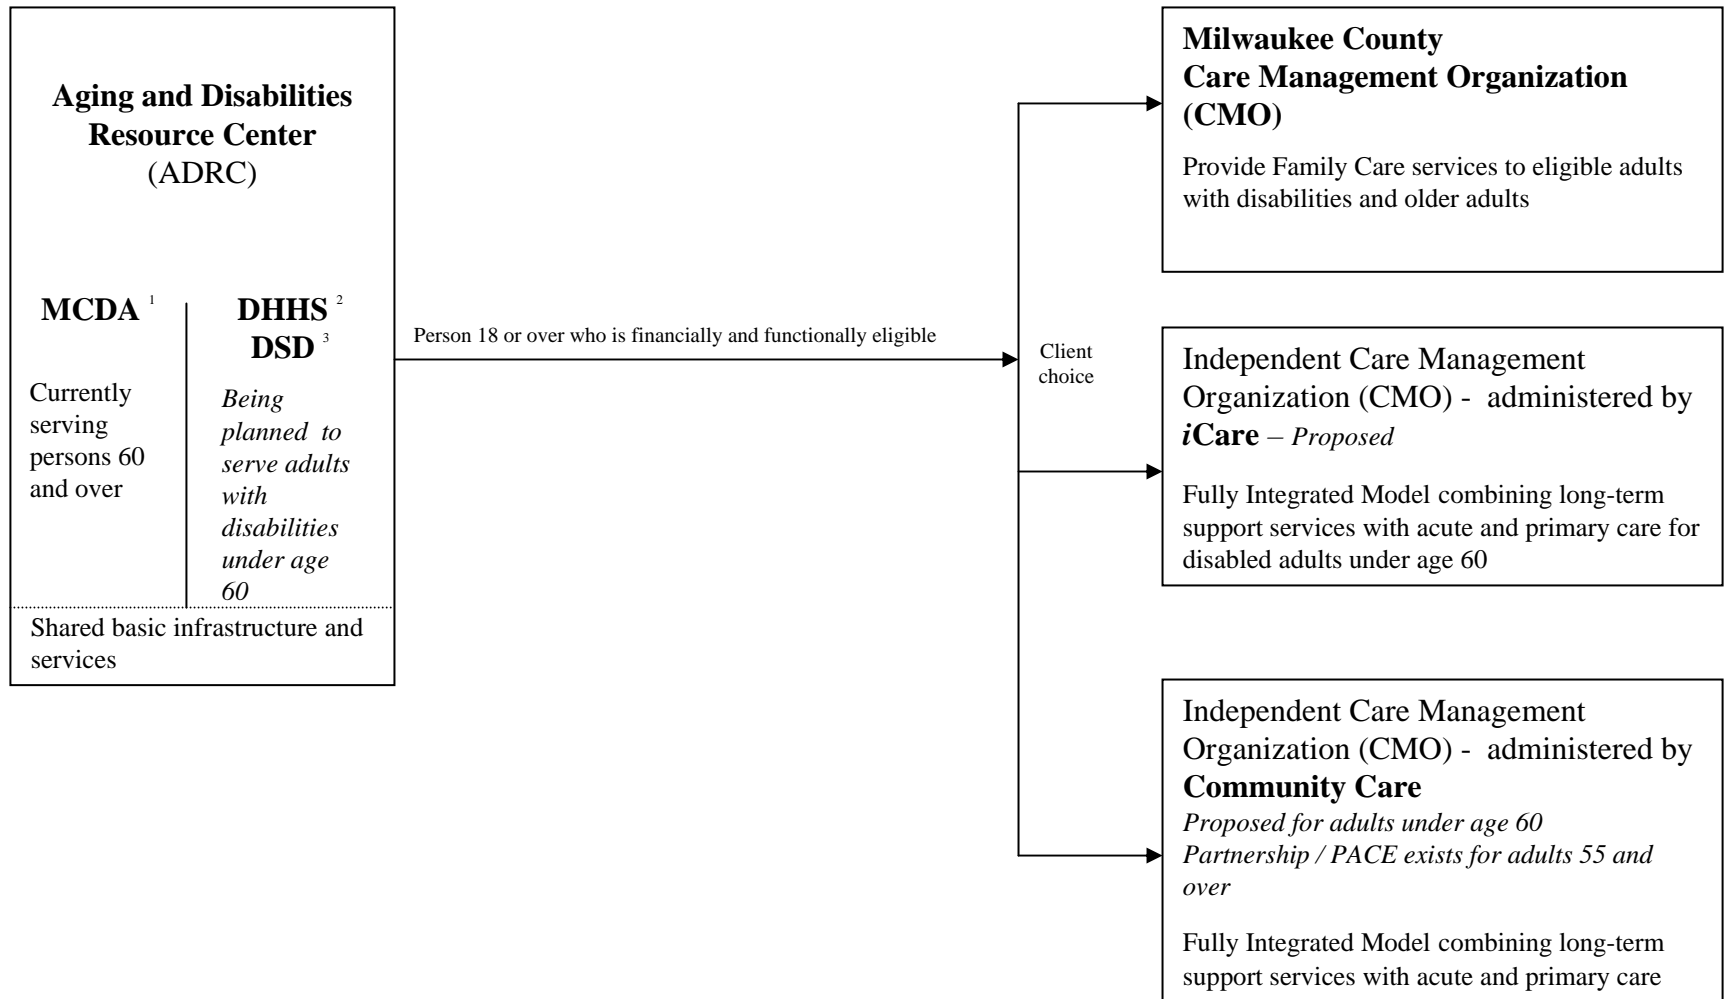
**Aging and Disabilities Resource Center** (ADRC)

**MCDA** $^{1}$

Currently serving persons 60 and over

**DHHS** $^{2}$ **DSD** $^{3}$

*Being planned to serve adults with disabilities under age 60*

Shared basic infrastructure and services

Person 18 or over who is financially and functionally eligible

Client choice

**Milwaukee County Care Management Organization (CMO)**

Provide Family Care services to eligible adults with disabilities and older adults

Independent Care Management Organization (CMO) - administered by ***i*Care** – *Proposed*

Fully Integrated Model combining long-term support services with acute and primary care for disabled adults under age 60

Independent Care Management Organization (CMO) - administered by **Community Care**
*Proposed for adults under age 60*
*Partnership / PACE exists for adults 55 and over*

Fully Integrated Model combining long-term support services with acute and primary care